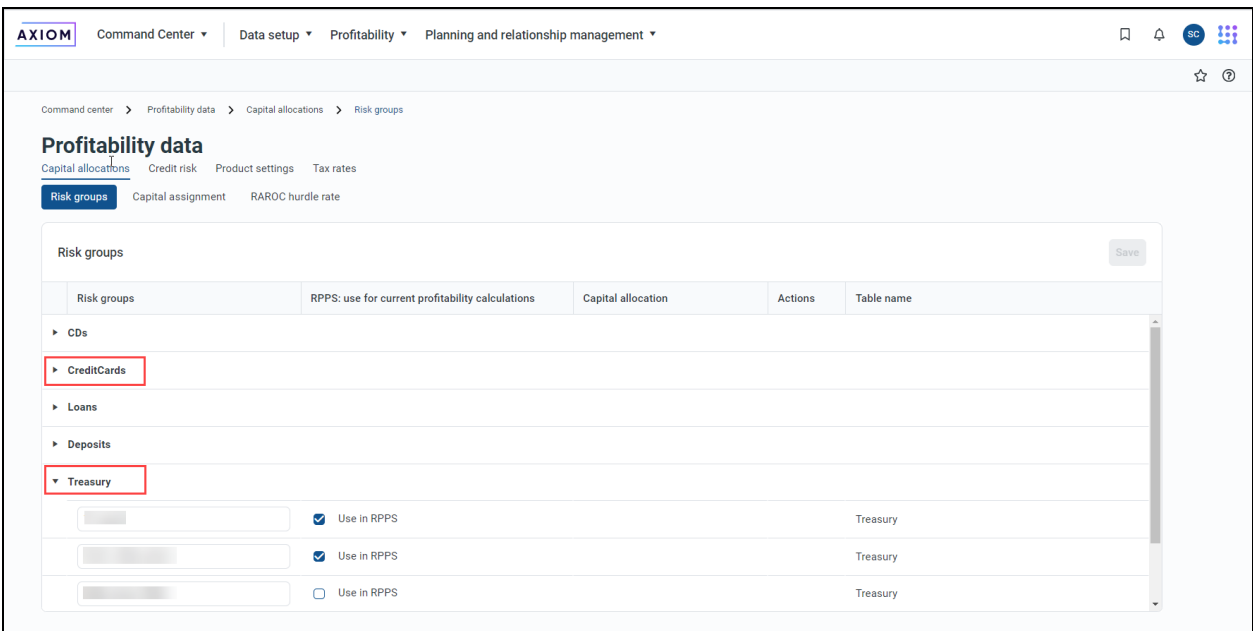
AXIOM Command Center ▾ Data setup ▾ Profitability ▾ Planning and relationship management ▾

SC

Command center > Profitability data > Capital allocations > Risk groups

Profitability data

Capital allocations Credit risk Product settings Tax rates

Risk groups Capital assignment RAROC hurdle rate

Risk groups

Save

| Risk groups | RPPS: use for current profitability calculations | Capital allocation | Actions | Table name |
|---|---|---|---|---|
| ▸ CDs | | | | |
| ▸ CreditCards | | | | |
| ▸ Loans | | | | |
| ▸ Deposits | | | | |
| ▾ Treasury | | | | |
| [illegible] | Use in RPPS | | | Treasury |
| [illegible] | Use in RPPS | | | Treasury |
| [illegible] | Use in RPPS | | | Treasury |